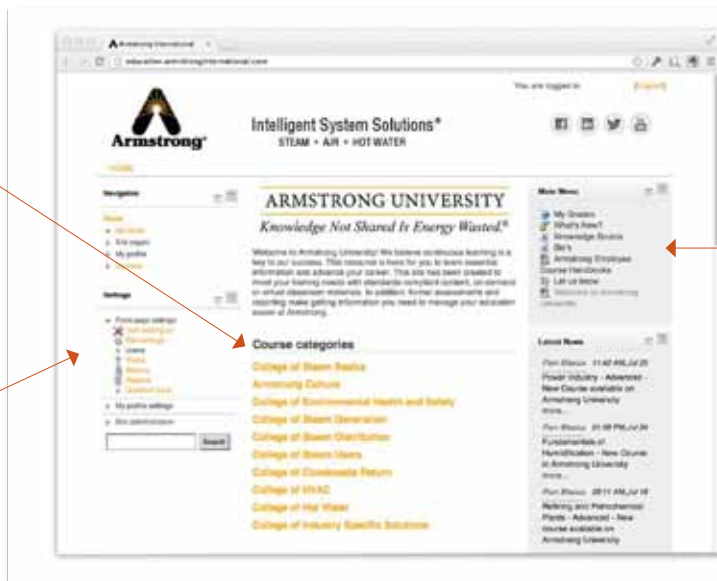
Armstrong International

education.armstronginternational.com

You are logged in [Logout]

Armstrong

Intelligent System Solutions®
STEAM • AIR • HOT WATER

HOME

Navigation

Home
My home
Site pages
My profile
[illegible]

Settings

Front page settings
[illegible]
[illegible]
Users
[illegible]
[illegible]
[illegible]
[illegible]
My profile settings
Site administration

Search

ARMSTRONG UNIVERSITY
Knowledge Not Shared Is Energy Wasted.®

Welcome to Armstrong University! We believe continuous learning is a key to our success. This resource is here for you to learn essential information and advance your career. This site has been created to meet your training needs with standards-compliant content, on-demand or virtual classroom materials. In addition, formal assessments and recording make getting information you need to manage your education easier at Armstrong.

Course categories

College of Steam Basics
Armstrong Culture
College of Environmental Health and Safety
College of Steam Generation
College of Steam Distribution
College of Steam Users
College of Condensate Return
College of HVAC
College of Hot Water
College of Industry Specific Solutions

Main Menu

My Grades
What's New?
Knowledge Books
Bio's
Armstrong Employee Course Handbooks
Let us know
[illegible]

Latest News

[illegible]
Power Industry - Advanced New Course available on Armstrong University
more...

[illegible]
Fundamentals of Humidification - New Course in Armstrong University
more...

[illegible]
Refining and Petrochemical Plants - Advanced - New course available on Armstrong University